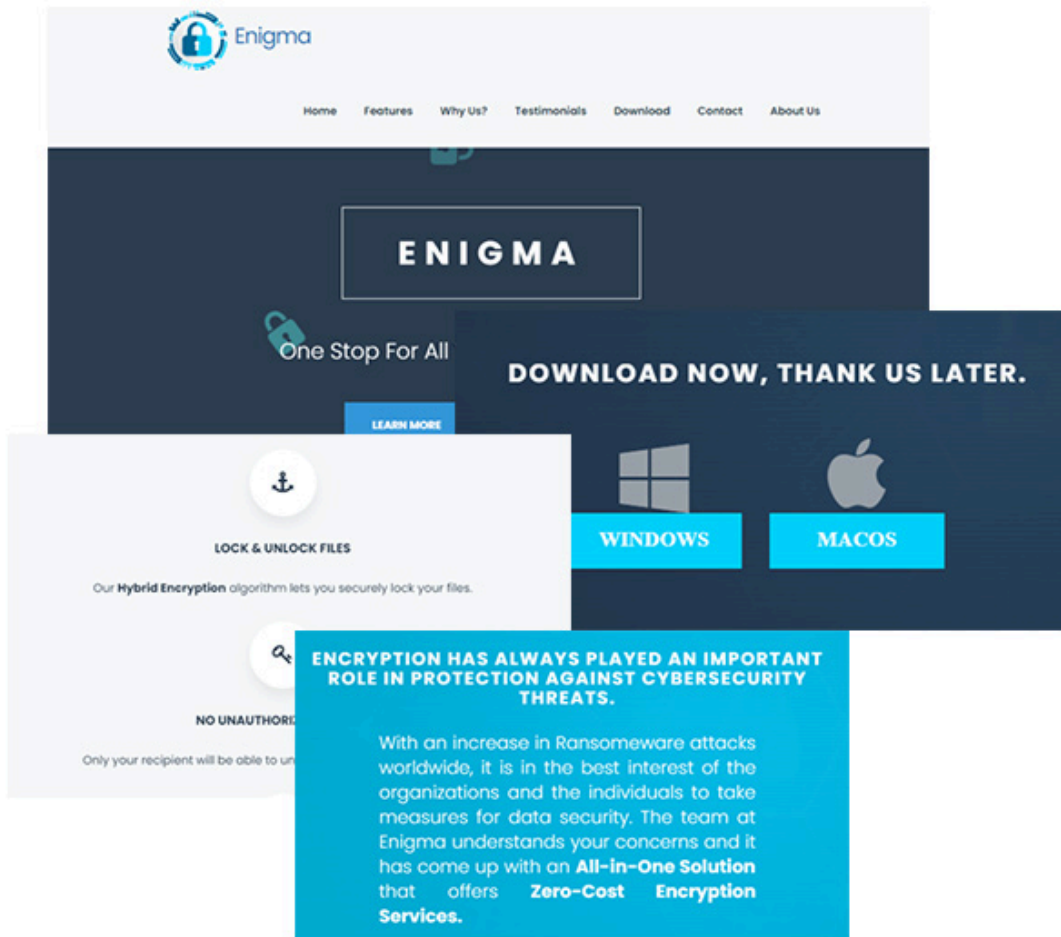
Enigma

Home Features Why Us? Testimonials Download Contact About Us

ENIGMA

One Stop For All

LEARN MORE

LOCK & UNLOCK FILES

Our **Hybrid Encryption** algorithm lets you securely lock your files.

NO UNAUTHORI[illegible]

Only your recipient will be able to un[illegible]

DOWNLOAD NOW, THANK US LATER.

WINDOWS

MACOS

ENCRYPTION HAS ALWAYS PLAYED AN IMPORTANT ROLE IN PROTECTION AGAINST CYBERSECURITY THREATS.

With an increase in Ransomeware attacks worldwide, it is in the best interest of the organizations and the individuals to take measures for data security. The team at Enigma understands your concerns and it has come up with an **All-in-One Solution** that offers **Zero-Cost Encryption Services.**